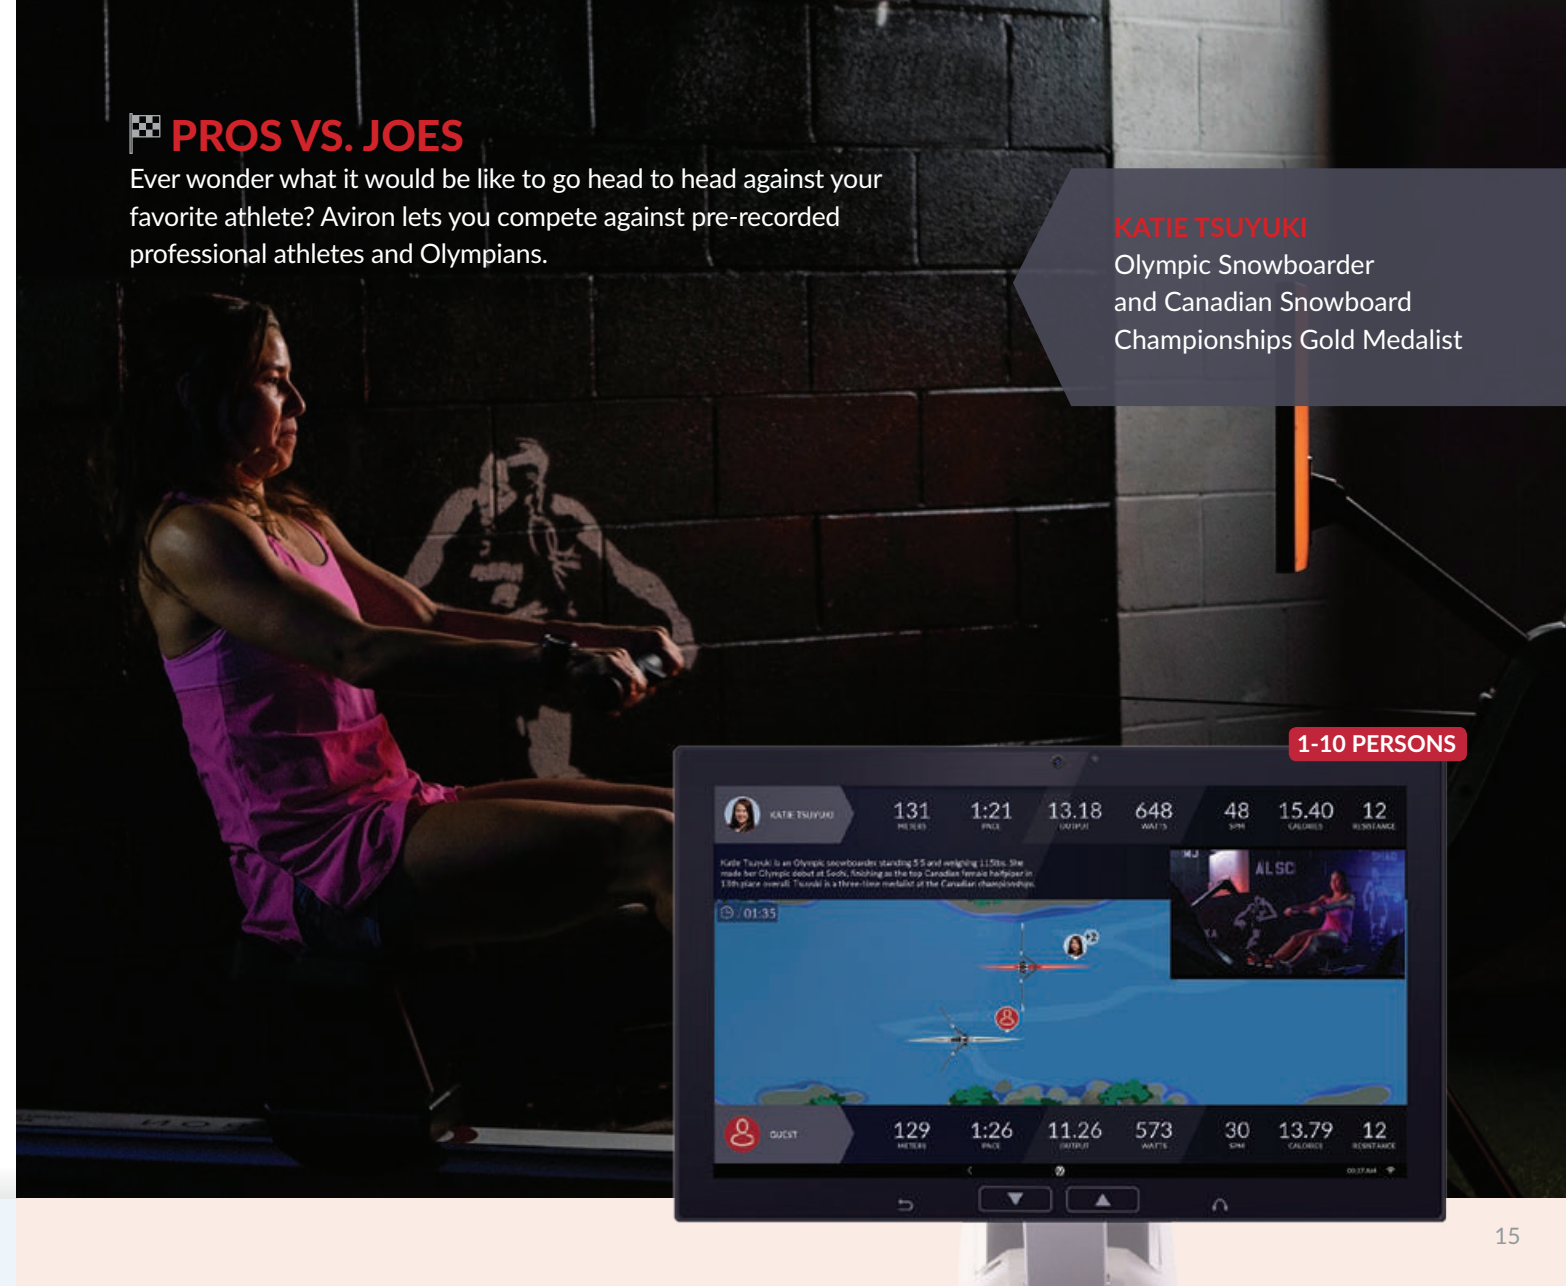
PROS VS. JOES
Ever wonder what it would be like to go head to head against your favorite athlete? Aviron lets you compete against pre-recorded professional athletes and Olympians.

KATIE TSUYUKI
Olympic Snowboarder and Canadian Snowboard Championships Gold Medalist

1-10 PERSONS

KATIE TSUYUKI 131 METERS 1:21 PACE 13.18 OUTPUT 648 WATTS 48 SPM 15.40 CALORIES 12 RESISTANCE

Katie Tsuyuki is an Olympic snowboarder standing 5'5 and weighing 115lbs. She made her Olympic debut at Sochi, finishing as the top Canadian female halfpipe in 13th place overall. Tsuyuki is a three-time medalist at the Canadian championships.

01:35

GUEST 129 METERS 1:26 PACE 11.26 OUTPUT 573 WATTS 30 SPM 13.79 CALORIES 12 RESISTANCE

15